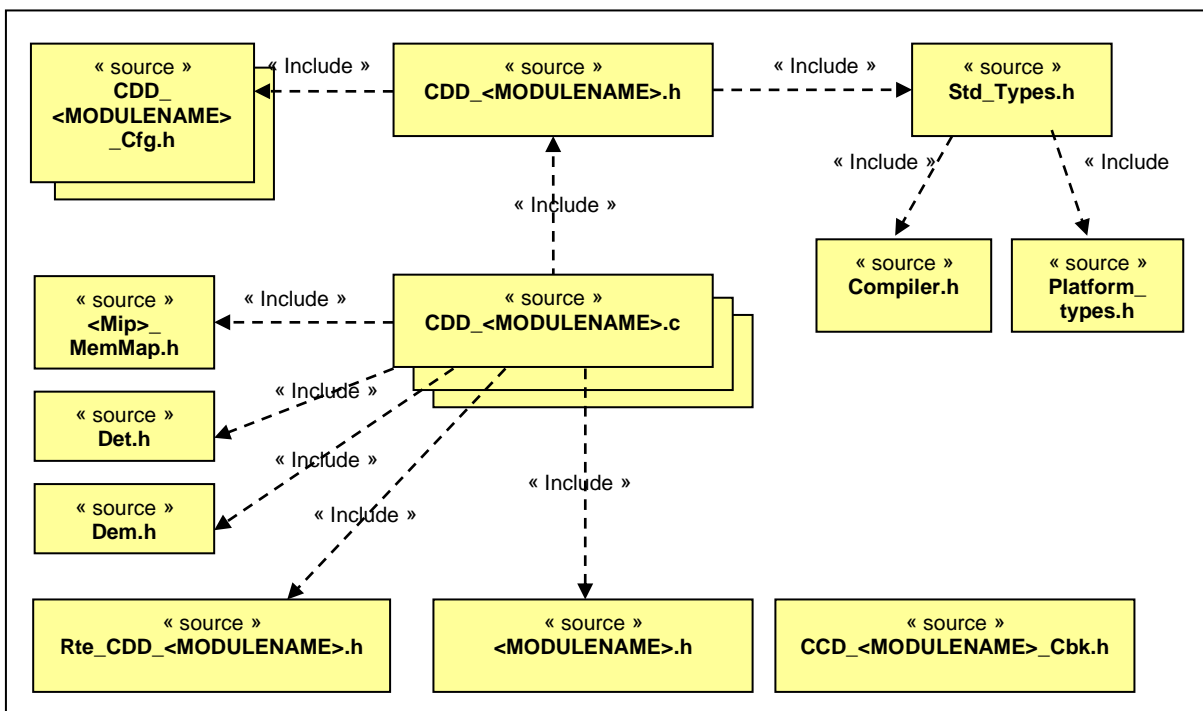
« source »
CDD_
<MODULENAME>
_Cfg.h

« Include »

« source »
CDD_<MODULENAME>.h

« Include »

« source »
Std_Types.h

« Include »

« Include

« Include »

« source »
Compiler.h

« source »
Platform_
types.h

« source »
<Mip>_
MemMap.h

« Include »

« source »
CDD_<MODULENAME>.c

« Include »

« source »
Det.h

« Include »

« source »
Dem.h

« Include »

« Include »

« source »
Rte_CDD_<MODULENAME>.h

« source »
<MODULENAME>.h

« source »
CCD_<MODULENAME>_Cbk.h